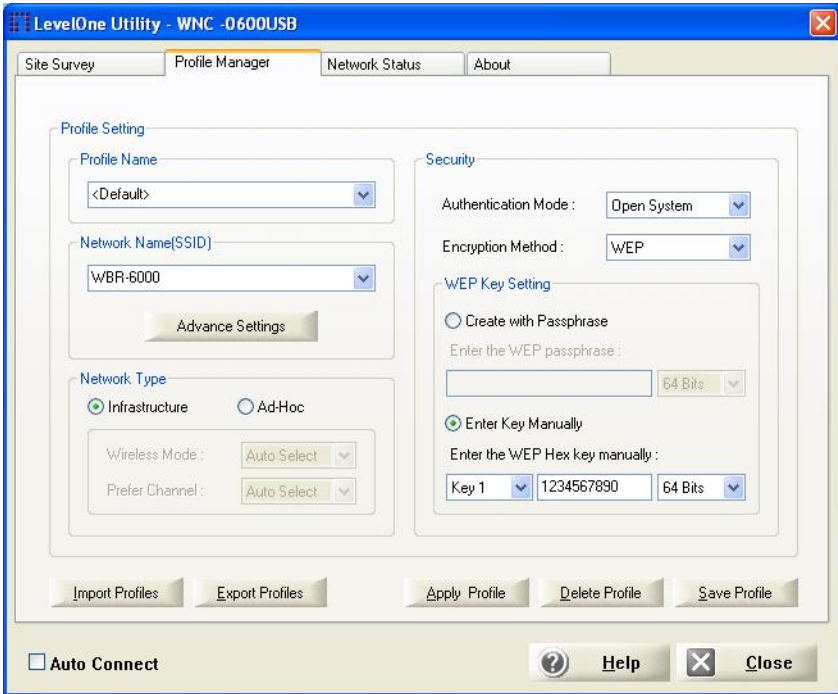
LevelOne Utility - WNC -0600USB

Site Survey
Profile Manager
Network Status
About

Profile Setting

Profile Name
<Default>

Network Name(SSID)
WBR-6000

Advance Settings

Network Type
Infrastructure
Ad-Hoc
Wireless Mode : Auto Select
Prefer Channel : Auto Select

Security
Authentication Mode : Open System
Encryption Method : WEP

WEP Key Setting
Create with Passphrase
Enter the WEP passphrase :
64 Bits
Enter Key Manually
Enter the WEP Hex key manually :
Key 1
1234567890
64 Bits

Import Profiles
Export Profiles
Apply Profile
Delete Profile
Save Profile

Auto Connect
Help
Close